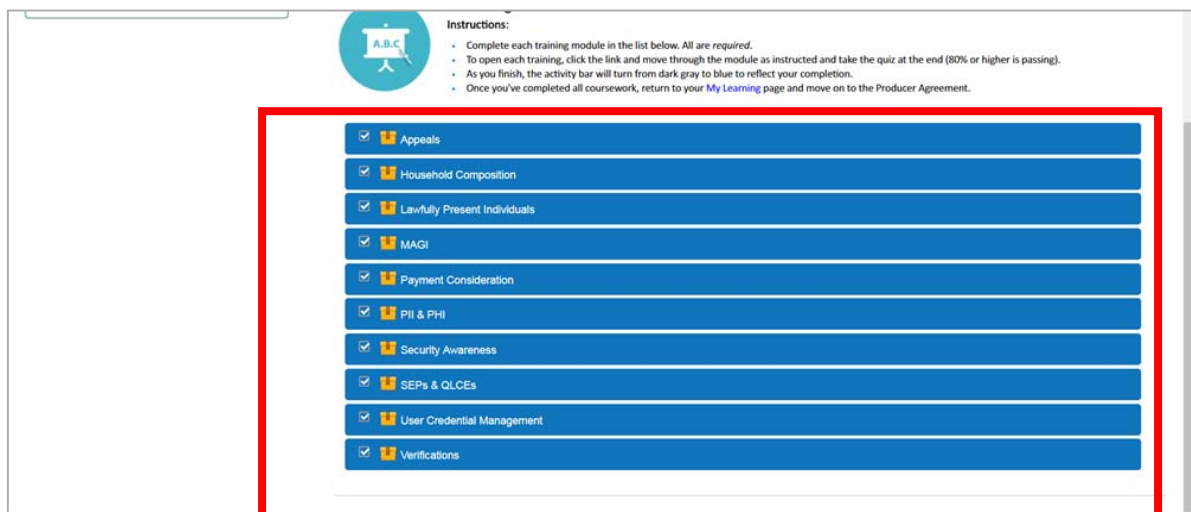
A.B.C

Instructions:

- Complete each training module in the list below. All are *required*.
- To open each training, click the link and move through the module as instructed and take the quiz at the end (80% or higher is passing).
- As you finish, the activity bar will turn from dark gray to blue to reflect your completion.
- Once you've completed all coursework, return to your My Learning page and move on to the Producer Agreement.

Appeals

Household Composition

Lawfully Present Individuals

MAGI

Payment Consideration

PII & PHI

Security Awareness

SEPs & QLCEs

User Credential Management

Verifications